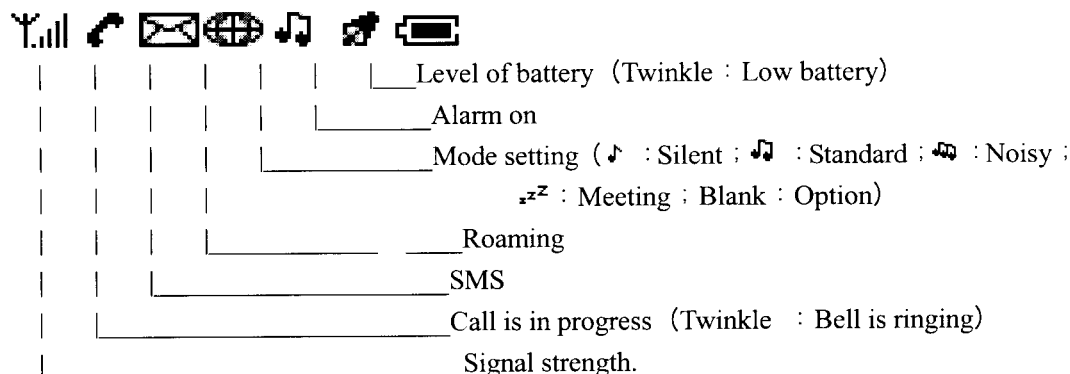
Level of battery (Twinkle : Low battery)
Alarm on
Mode setting ( ♪ : Silent ; ♫ : Standard ; ♫ : Noisy ; $_{z}z^{Z}$ : Meeting ; Blank : Option)
Roaming
SMS
Call is in progress (Twinkle : Bell is ringing)
Signal strength.